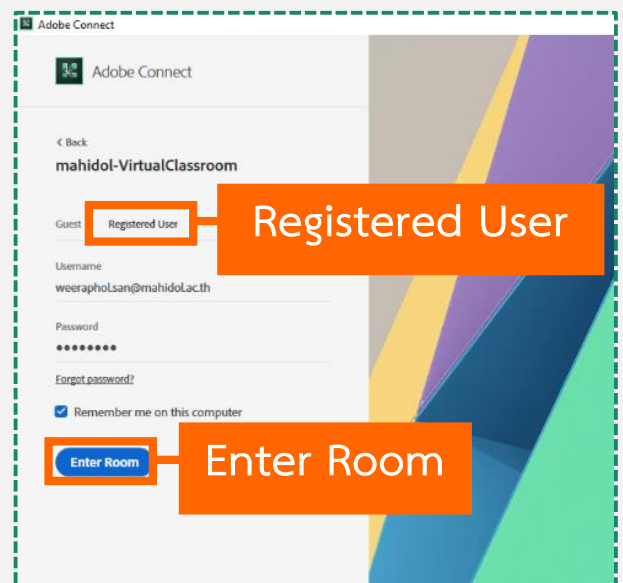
Adobe Connect

Adobe Connect

< Back

mahidol-VirtualClassroom

Guest Registered User

Registered User

Username

weerapho.lsan@mahidol.ac.th

Password

••••••••

Forgot password?

Remember me on this computer

Enter Room

Enter Room